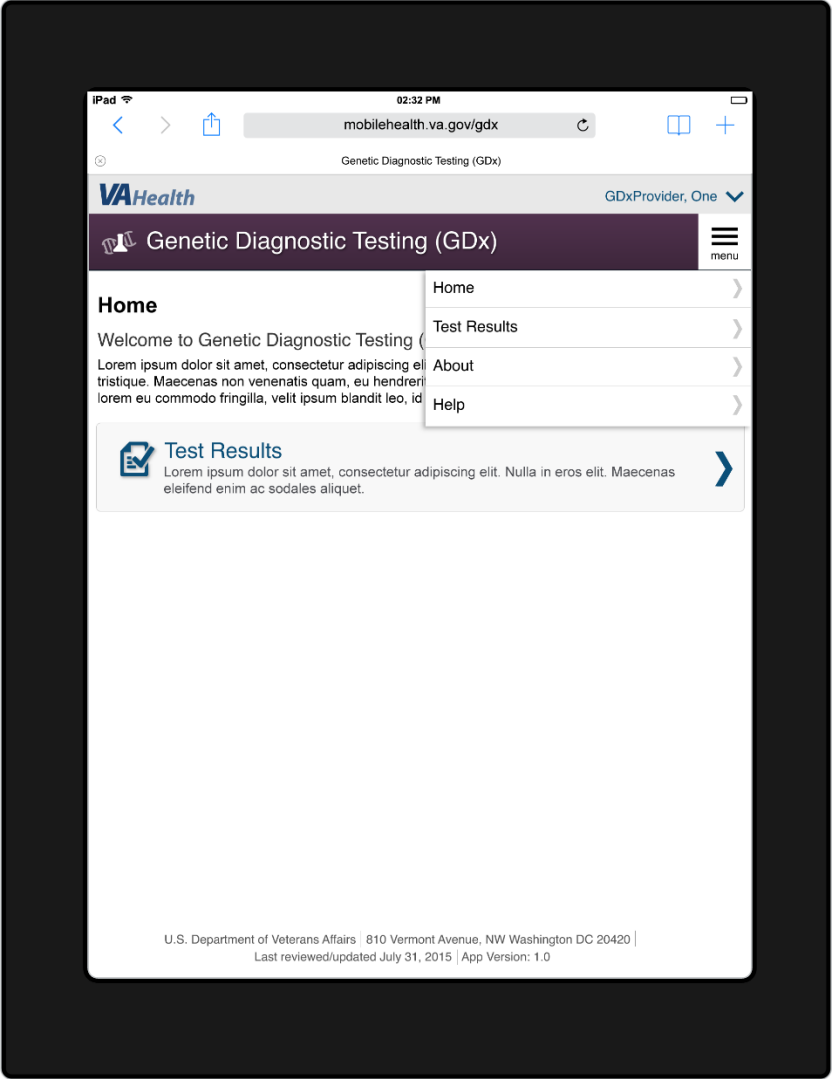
iPad
02:32 PM

mobilehealth.va.gov/gdx

Genetic Diagnostic Testing (GDx)

VAHealth
GDxProvider, One

Genetic Diagnostic Testing (GDx)
menu

Home
Test Results
About
Help

Home

Welcome to Genetic Diagnostic Testing (

Lorem ipsum dolor sit amet, consectetur adipiscing eli tristique. Maecenas non venenatis quam, eu hendrerit lorem eu commodo fringilla, velit ipsum blandit leo, id

Test Results
Lorem ipsum dolor sit amet, consectetur adipiscing elit. Nulla in eros elit. Maecenas eleifend enim ac sodales aliquet.

U.S. Department of Veterans Affairs | 810 Vermont Avenue, NW Washington DC 20420 |
Last reviewed/updated July 31, 2015 | App Version: 1.0